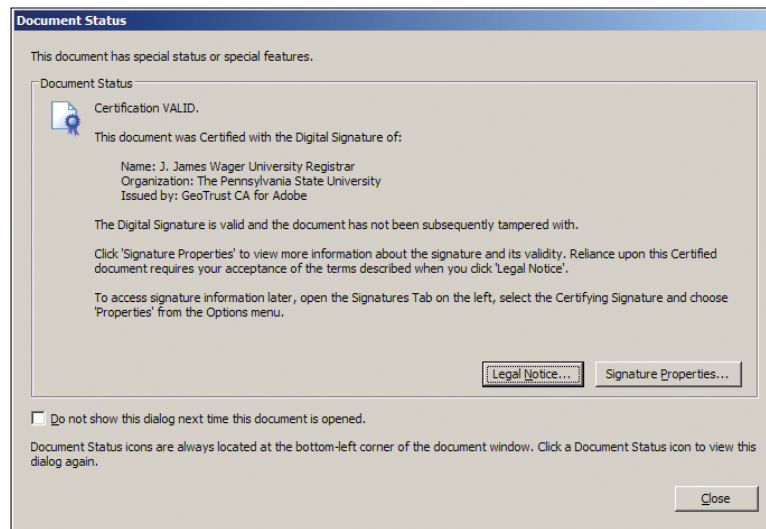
Document Status

This document has special status or special features.

Document Status

Certification VALID.

This document was Certified with the Digital Signature of:

Name: J. James Wager University Registrar
Organization: The Pennsylvania State University
Issued by: GeoTrust CA for Adobe

The Digital Signature is valid and the document has not been subsequently tampered with.

Click 'Signature Properties' to view more information about the signature and its validity. Reliance upon this Certified document requires your acceptance of the terms described when you click 'Legal Notice'.

To access signature information later, open the Signatures Tab on the left, select the Certifying Signature and choose 'Properties' from the Options menu.

Legal Notice...

Signature Properties...

Do not show this dialog next time this document is opened.

Document Status icons are always located at the bottom-left corner of the document window. Click a Document Status icon to view this dialog again.

Close